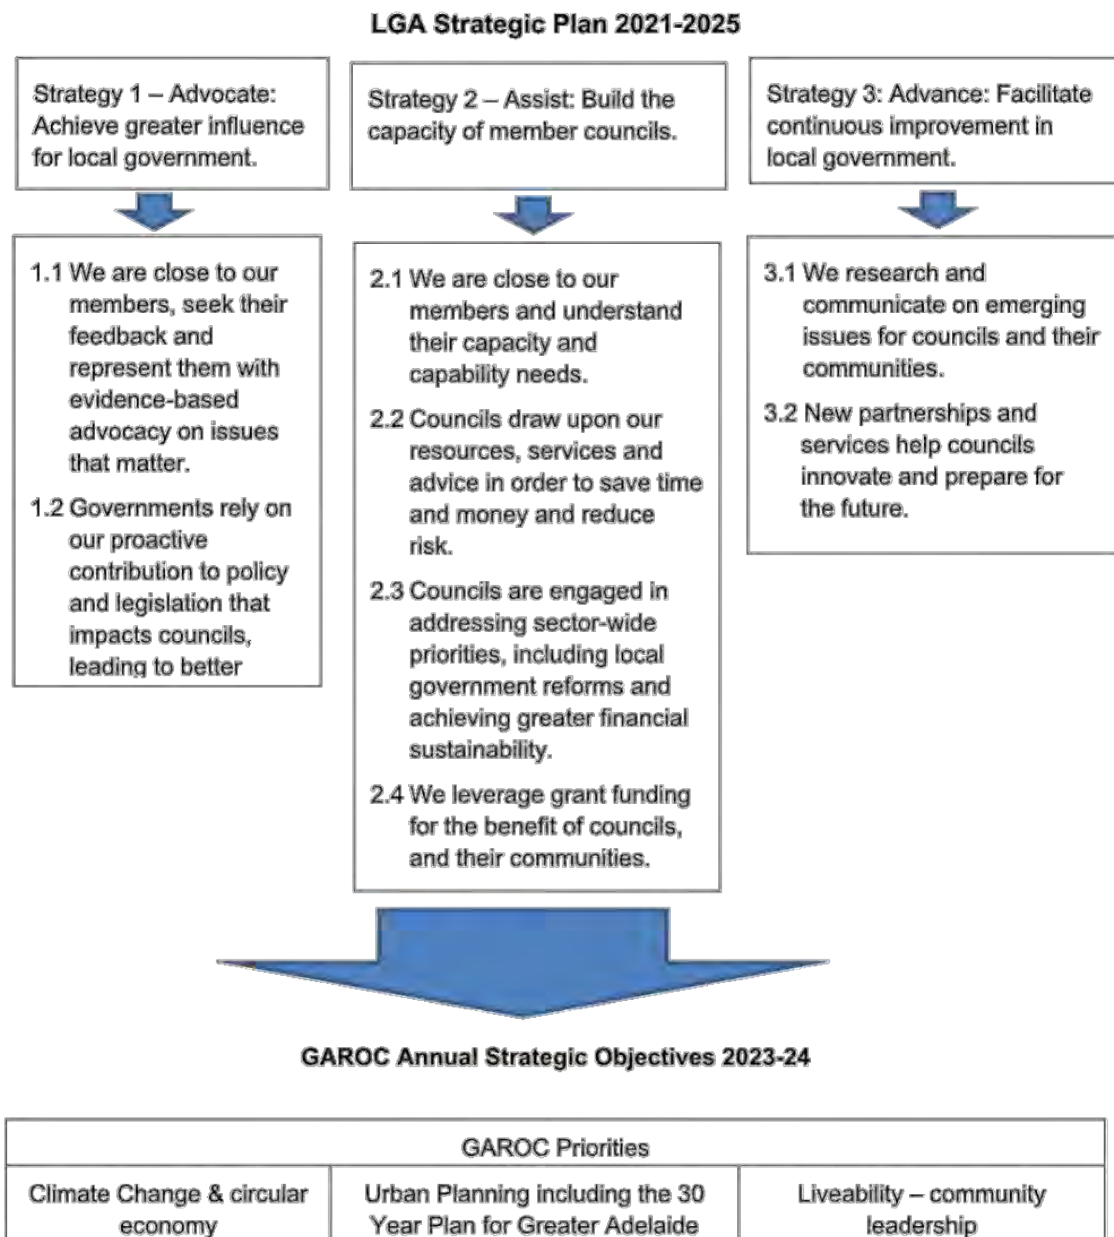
LGA Strategic Plan 2021-2025

Strategy 1 – Advocate: Achieve greater influence for local government.

1.1 We are close to our members, seek their feedback and represent them with evidence-based advocacy on issues that matter.

1.2 Governments rely on our proactive contribution to policy and legislation that impacts councils, leading to better

Strategy 2 – Assist: Build the capacity of member councils.

2.1 We are close to our members and understand their capacity and capability needs.

2.2 Councils draw upon our resources, services and advice in order to save time and money and reduce risk.

2.3 Councils are engaged in addressing sector-wide priorities, including local government reforms and achieving greater financial sustainability.

2.4 We leverage grant funding for the benefit of councils, and their communities.

Strategy 3: Advance: Facilitate continuous improvement in local government.

3.1 We research and communicate on emerging issues for councils and their communities.

3.2 New partnerships and services help councils innovate and prepare for the future.

GAROC Annual Strategic Objectives 2023-24

| GAROC Priorities | | |
|---|---|---|
| Climate Change & circular economy | Urban Planning including the 30 Year Plan for Greater Adelaide | Liveability – community leadership |